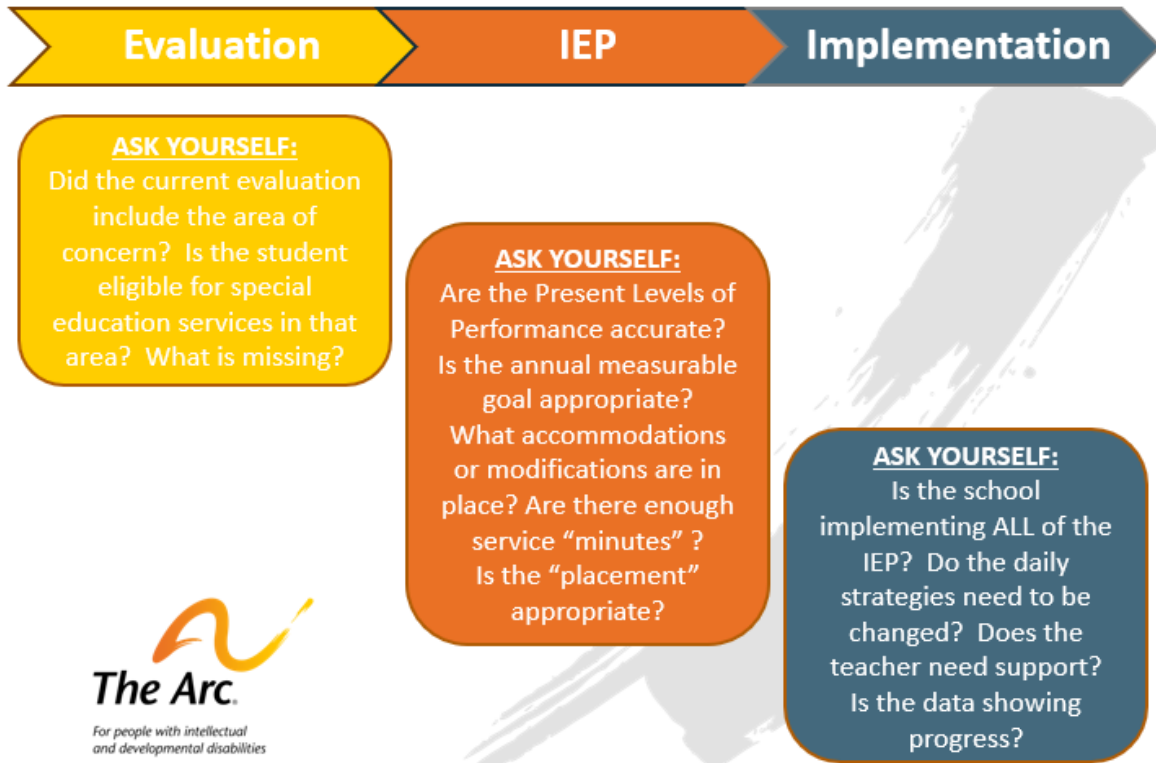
Evaluation

IEP

Implementation

ASK YOURSELF:
Did the current evaluation include the area of concern? Is the student eligible for special education services in that area? What is missing?

ASK YOURSELF:
Are the Present Levels of Performance accurate? Is the annual measurable goal appropriate? What accommodations or modifications are in place? Are there enough service "minutes" ? Is the "placement" appropriate?

ASK YOURSELF:
Is the school implementing ALL of the IEP? Do the daily strategies need to be changed? Does the teacher need support? Is the data showing progress?

The Arc.
For people with intellectual and developmental disabilities